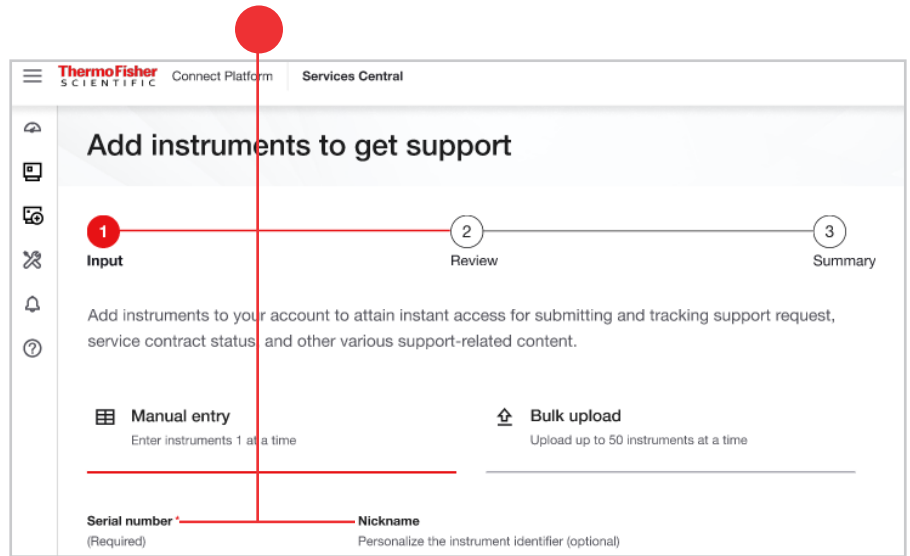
ThermoFisher SCIENTIFIC Connect Platform Services Central

Add instruments to get support

1 Input
2 Review
3 Summary

Add instruments to your account to attain instant access for submitting and tracking support request, service contract status, and other various support-related content.

Manual entry
Enter instruments 1 at a time

Bulk upload
Upload up to 50 instruments at a time

Serial number *
(Required)

Nickname
Personalize the instrument identifier (optional)